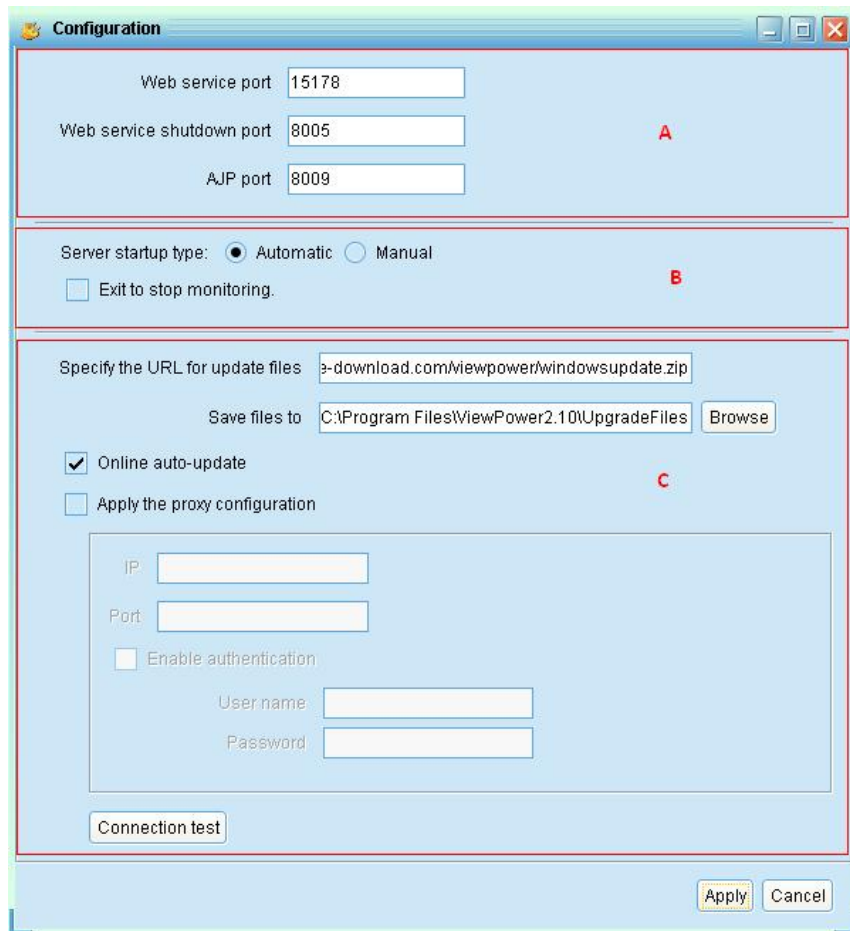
Configuration

Web service port 15178

Web service shutdown port 8005

AJP port 8009

A

Server startup type: Automatic Manual

Exit to stop monitoring.

B

Specify the URL for update files e-download.com/viewpower/windowsupdate.zip

Save files to C:\Program Files\ViewPower2.10\UpgradeFiles Browse

Online auto-update

Apply the proxy configuration

C

IP

Port

Enable authentication

User name

Password

Connection test

Apply Cancel